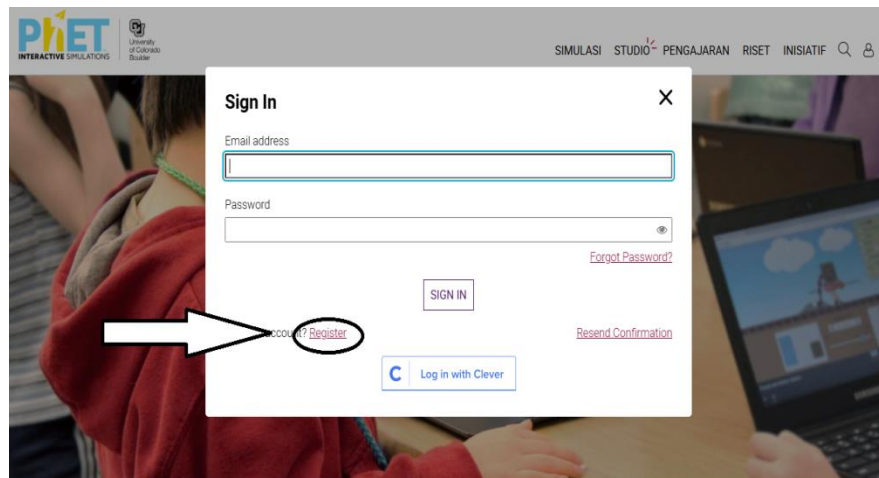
PhET INTERACTIVE SIMULATIONS

University of Colorado Boulder

SIMULASI STUDIO PENGAJARAN RISET INISIATIF

Sign In

X

Email address

Password

Forgot Password?

SIGN IN

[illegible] account? Register

Resend Confirmation

C Log in with Clever